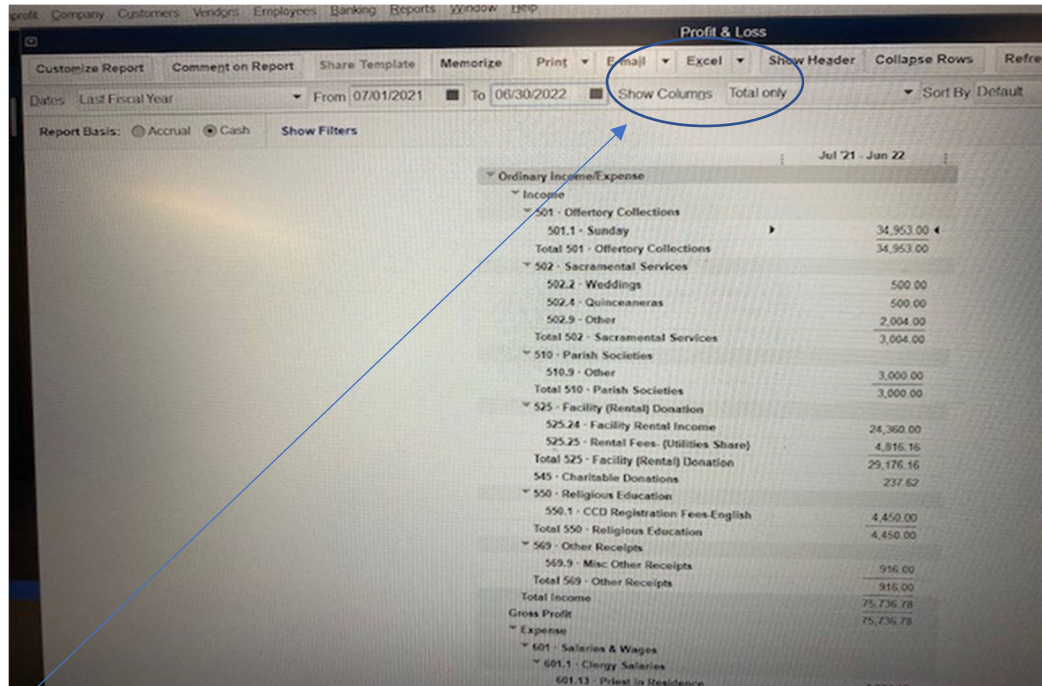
profit Company Customers Vendors Employees Banking Reports Window Help

Profit & Loss

Customize Report | Comment on Report | Share Template | Memorize | Print | E-mail | Excel | Show Header | Collapse Rows | Refre

Dates Last Fiscal Year | From 07/01/2021 | To 06/30/2022 | Show Columns Total only | Sort By Default

Report Basis: Accrual Cash | Show Filters

| | Jul '21 - Jun 22 |
|---|---|
| Ordinary Income/Expense | |
| Income | |
| 501 · Offertory Collections | |
| 501.1 · Sunday | 34,953.00 |
| Total 501 · Offertory Collections | 34,953.00 |
| 502 · Sacramental Services | |
| 502.2 · Weddings | 500.00 |
| 502.4 · Quinceaneras | 500.00 |
| 502.9 · Other | 2,004.00 |
| Total 502 · Sacramental Services | 3,004.00 |
| 510 · Parish Societies | |
| 510.9 · Other | 3,000.00 |
| Total 510 · Parish Societies | 3,000.00 |
| 525 · Facility (Rental) Donation | |
| 525.24 · Facility Rental Income | 24,360.00 |
| 525.25 · Rental Fees- (Utilities Share) | 4,816.16 |
| Total 525 · Facility (Rental) Donation | 29,176.16 |
| 545 · Charitable Donations | 237.62 |
| 550 · Religious Education | |
| 550.1 · CCD Registration Fees-English | 4,450.00 |
| Total 550 · Religious Education | 4,450.00 |
| 569 · Other Receipts | |
| 569.9 · Misc Other Receipts | 916.00 |
| Total 569 · Other Receipts | 916.00 |
| Total Income | 75,736.78 |
| Gross Profit | 75,736.78 |
| Expense | |
| 601 · Salaries & Wages | |
| 601.1 · Clergy Salaries | |
| 601.13 · Priest in Residence | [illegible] |